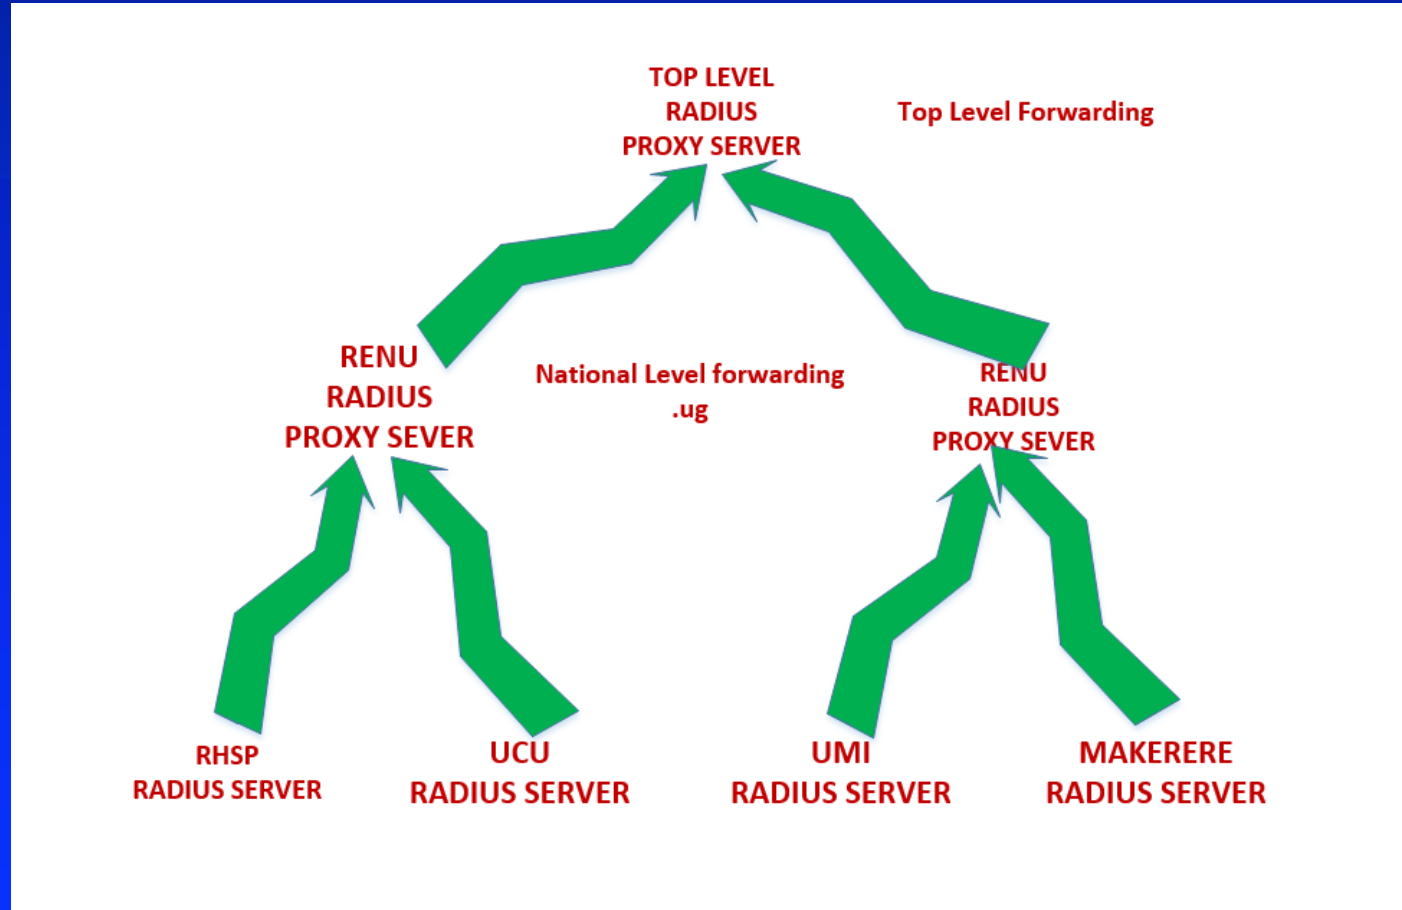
TOP LEVEL
RADIUS
PROXY SERVER

Top Level Forwarding

RENU
RADIUS
PROXY SEVER

National Level forwarding
.ug

RENU
RADIUS
PROXY SEVER

RHSP
RADIUS SERVER

UCU
RADIUS SERVER

UMI
RADIUS SERVER

MAKERERE
RADIUS SERVER